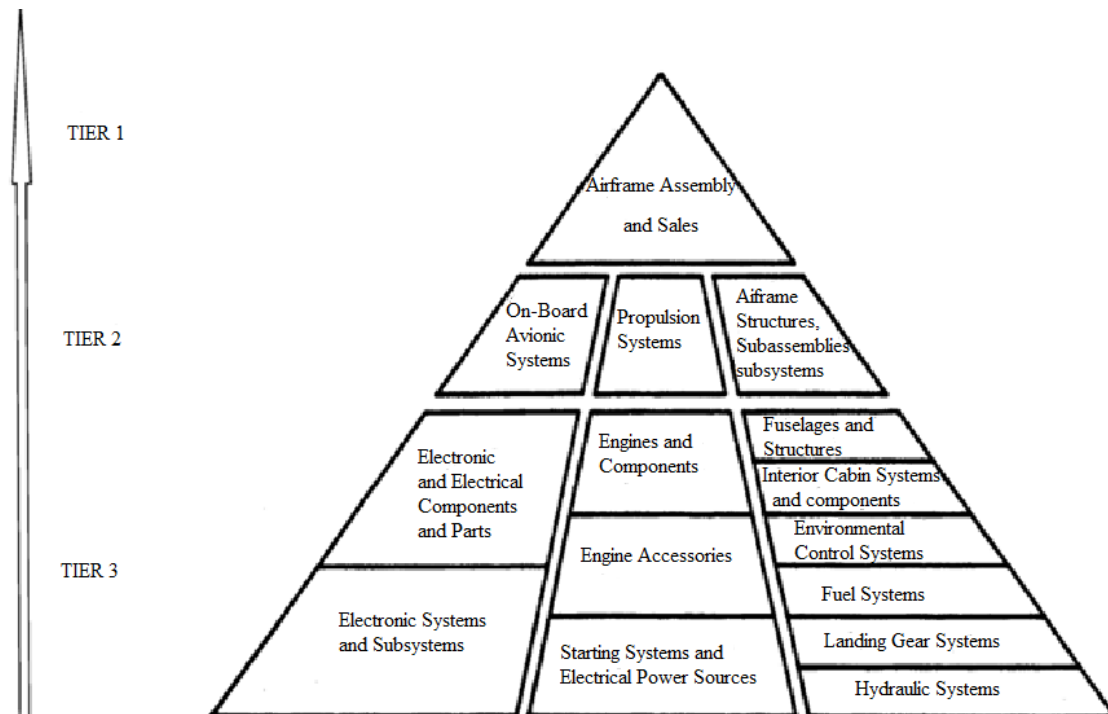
TIER 1

Airframe Assembly and Sales

TIER 2

On-Board Avionic Systems

Propulsion Systems

Aiframe Structures, Subassemblies subsystems

TIER 3

Electronic and Electrical Components and Parts

Electronic Systems and Subsystems

Engines and Components

Engine Accessories

Starting Systems and Electrical Power Sources

Fuselages and Structures

Interior Cabin Systems and components

Environmental Control Systems

Fuel Systems

Landing Gear Systems

Hydraulic Systems